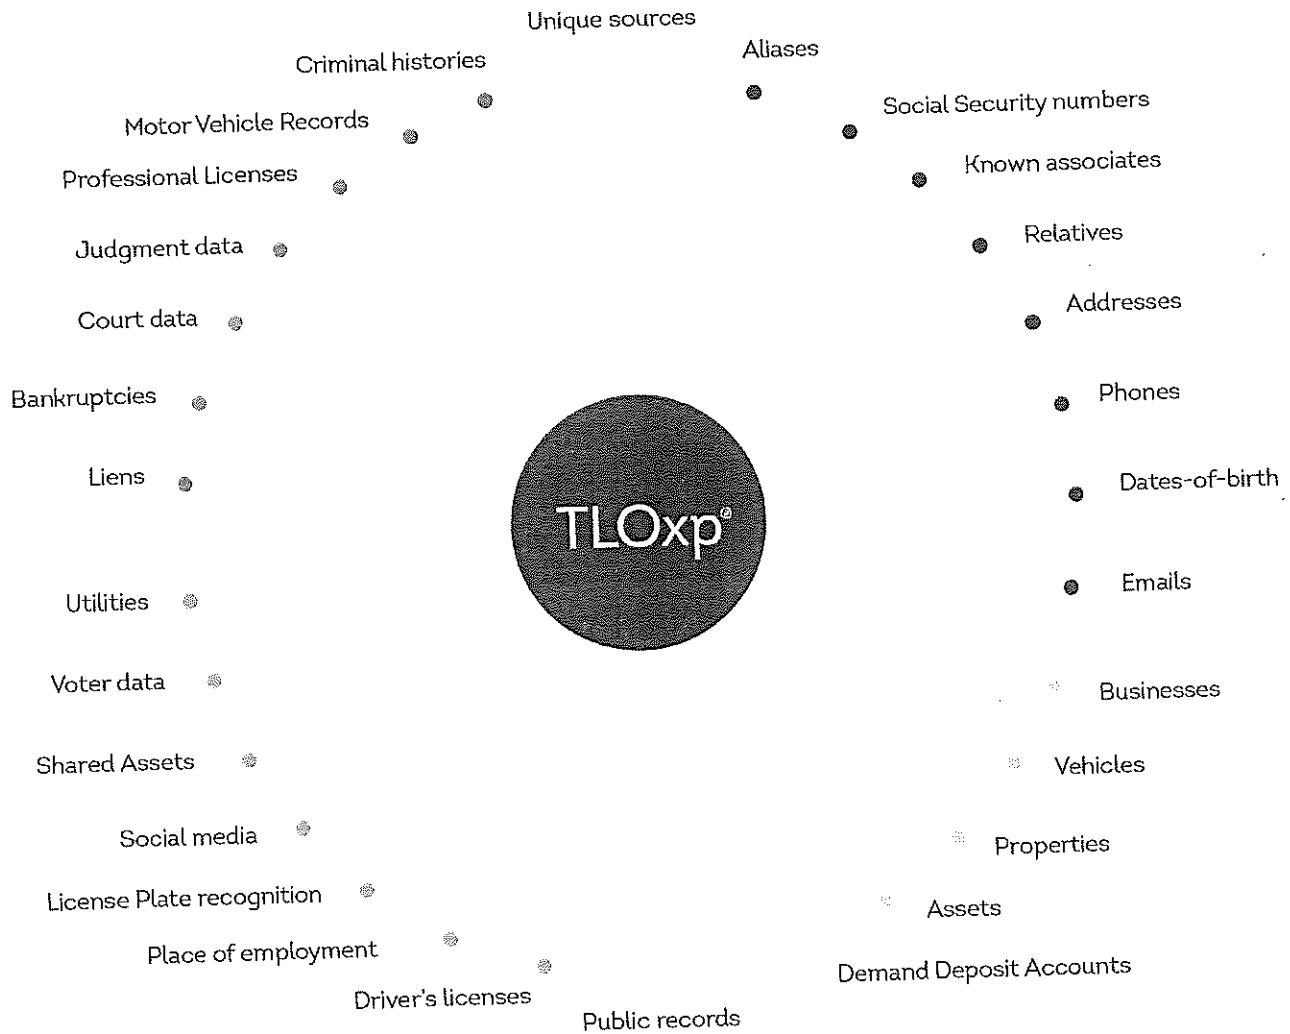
Unique sources

Aliases

Social Security numbers

Known associates

Relatives

Addresses

Phones

Dates-of-birth

Emails

Businesses

Vehicles

Properties

Assets

Demand Deposit Accounts

Public records

Driver's licenses

Place of employment

License Plate recognition

Social media

Shared Assets

Voter data

Utilities

Liens

Bankruptcies

Court data

Judgment data

Professional Licenses

Motor Vehicle Records

Criminal histories

TLOxp®